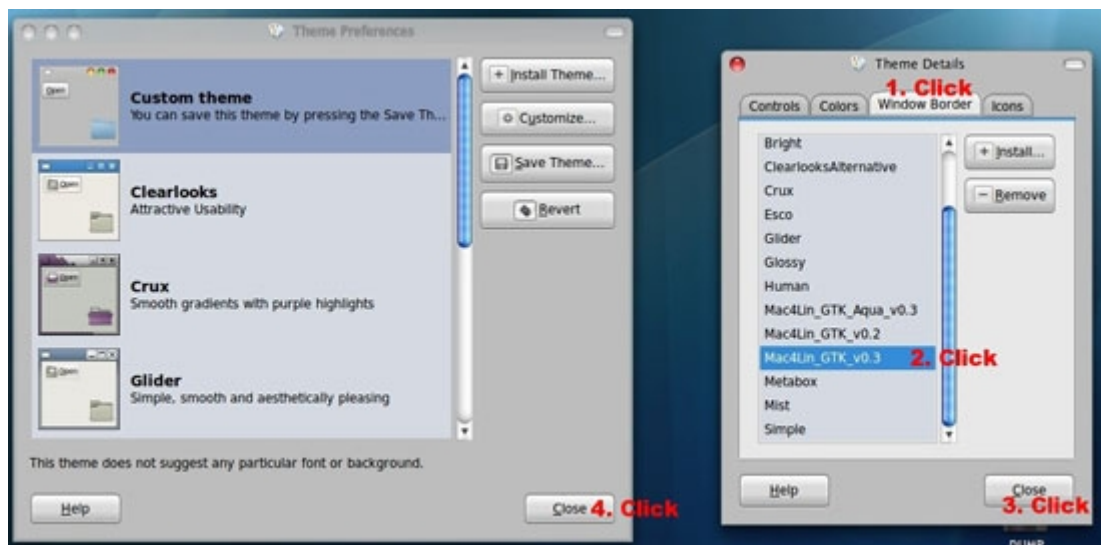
Theme Preferences

Open

Custom theme
You can save this theme by pressing the Save Th...

Open

Clearlooks
Attractive Usability

Open

Crux
Smooth gradients with purple highlights

Open

Glider
Simple, smooth and aesthetically pleasing

+ Install Theme...

Customize...

Save Theme...

Revert

This theme does not suggest any particular font or background.

Help

Close 4. Click

Theme Details

1. Click

Controls | Colors | Window Border | Icons

Bright
ClearlooksAlternative
Crux
Esco
Glider
Glossy
Human
Mac4Lin_GTK_Aqua_v0.3
Mac4Lin_GTK_v0.2
Mac4Lin_GTK_v0.3 2. Click
Metabox
Mist
Simple

+ Install...

− Remove

Help

Close
3. Click